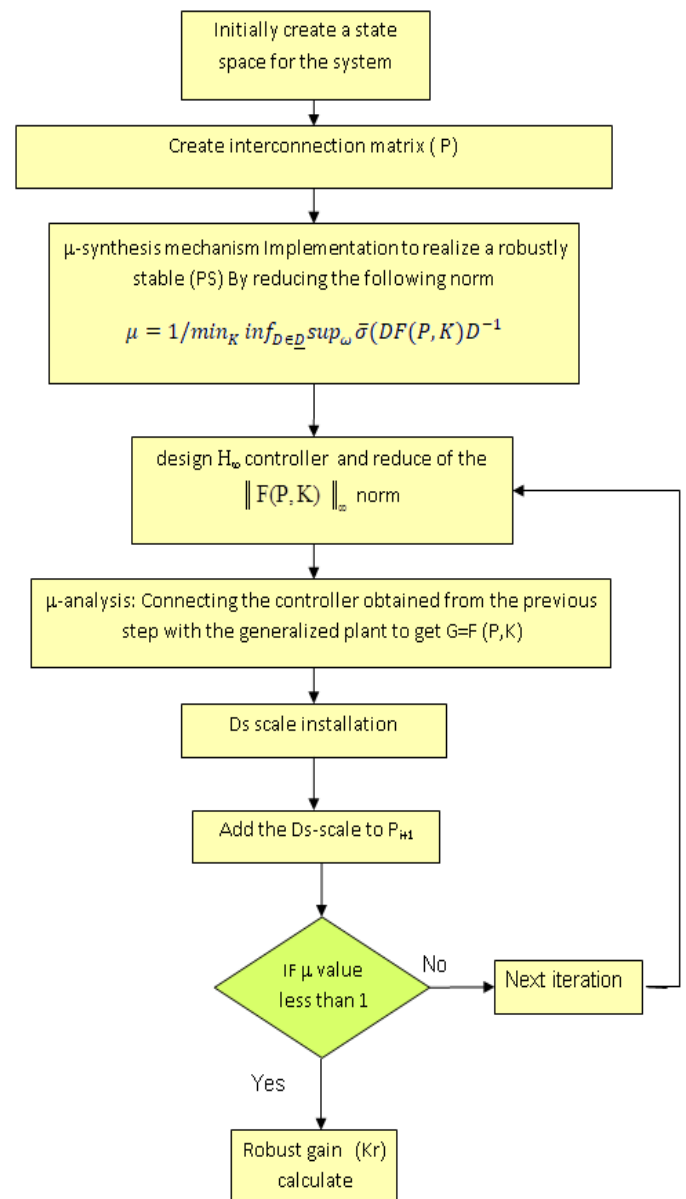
Initially create a state space for the system

Create interconnection matrix ( P)

μ-synthesis mechanism Implementation to realize a robustly stable (PS) By reducing the following norm

$\mu = 1/min_K \, inf_{D\in \underline{D}} sup_\omega \bar{\sigma}(DF(P,K)D^{-1}$

design $H_\infty$ controller and reduce of the $\| F(P,K) \|_\infty$ norm

μ-analysis: Connecting the controller obtained from the previous step with the generalized plant to get G=F (P,K)

Ds scale installation

Add the Ds-scale to $P_{H1}$

IF μ value less than 1

No

Next iteration

Yes

Robust gain (Kr) calculate